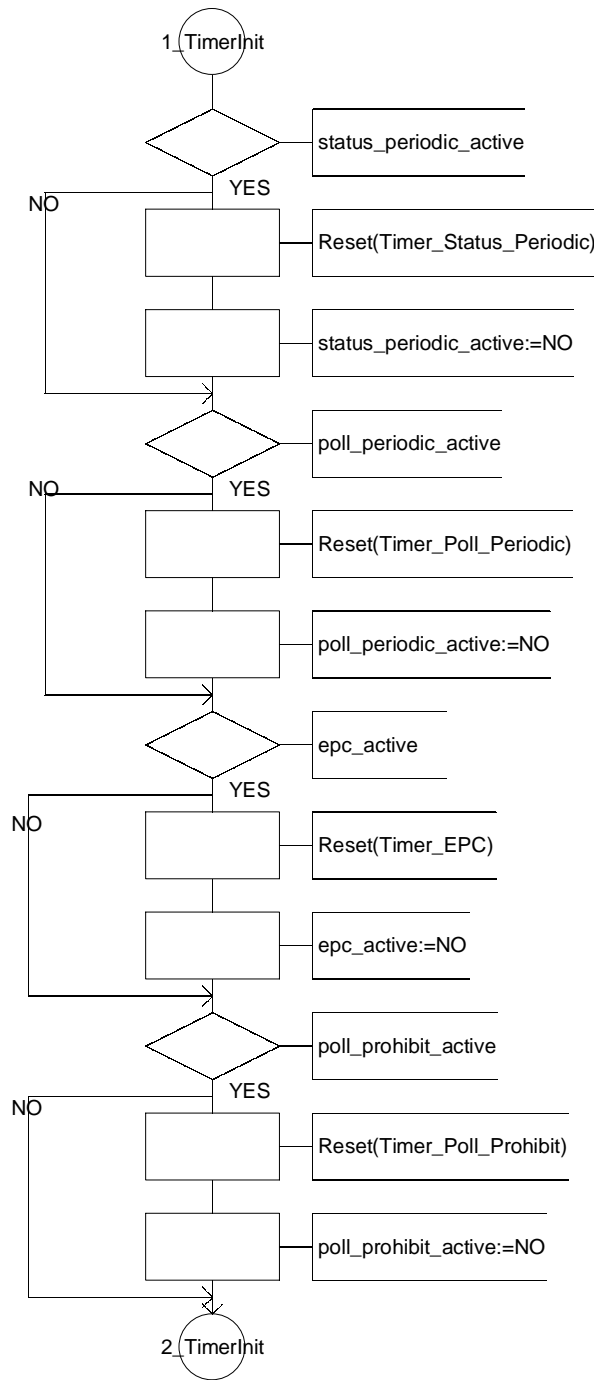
1_TimerInit

status_periodic_active

YES

NO

Reset(Timer_Status_Periodic)

status_periodic_active:=NO

poll_periodic_active

NO

YES

Reset(Timer_Poll_Periodic)

poll_periodic_active:=NO

epc_active

YES

NO

Reset(Timer_EPC)

epc_active:=NO

poll_prohibit_active

YES

NO

Reset(Timer_Poll_Prohibit)

poll_prohibit_active:=NO

2_TimerInit